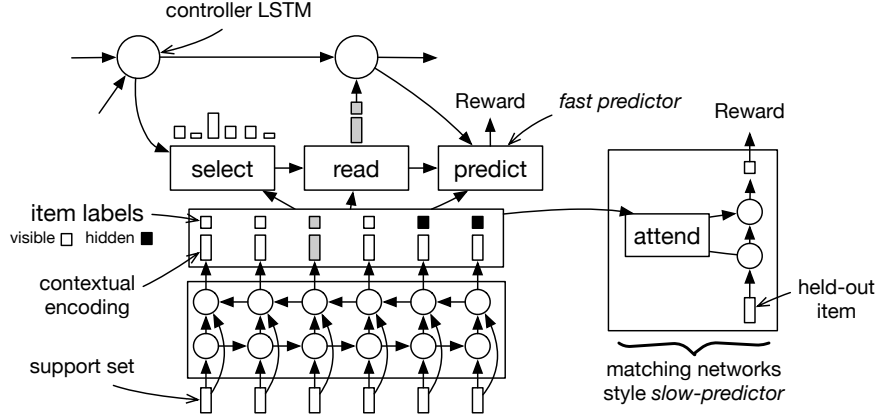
controller LSTM

Reward

fast predictor

select

read

predict

Reward

item labels

visible ☐ hidden ■

attend

contextual encoding

held-out item

support set

matching networks style slow-predictor